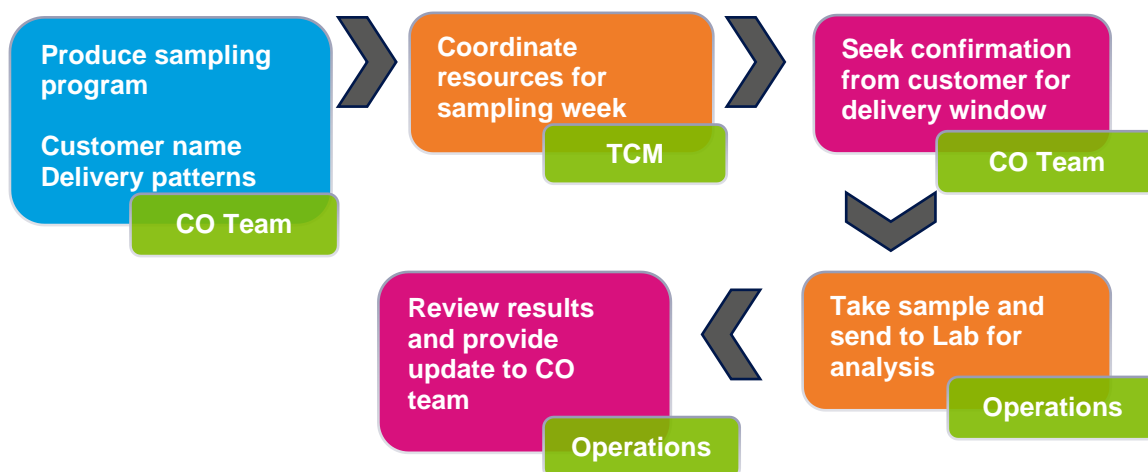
Produce sampling program

Customer name
Delivery patterns

CO Team

Coordinate resources for sampling week

TCM

Seek confirmation from customer for delivery window

CO Team

Take sample and send to Lab for analysis

Operations

Review results and provide update to CO team

Operations